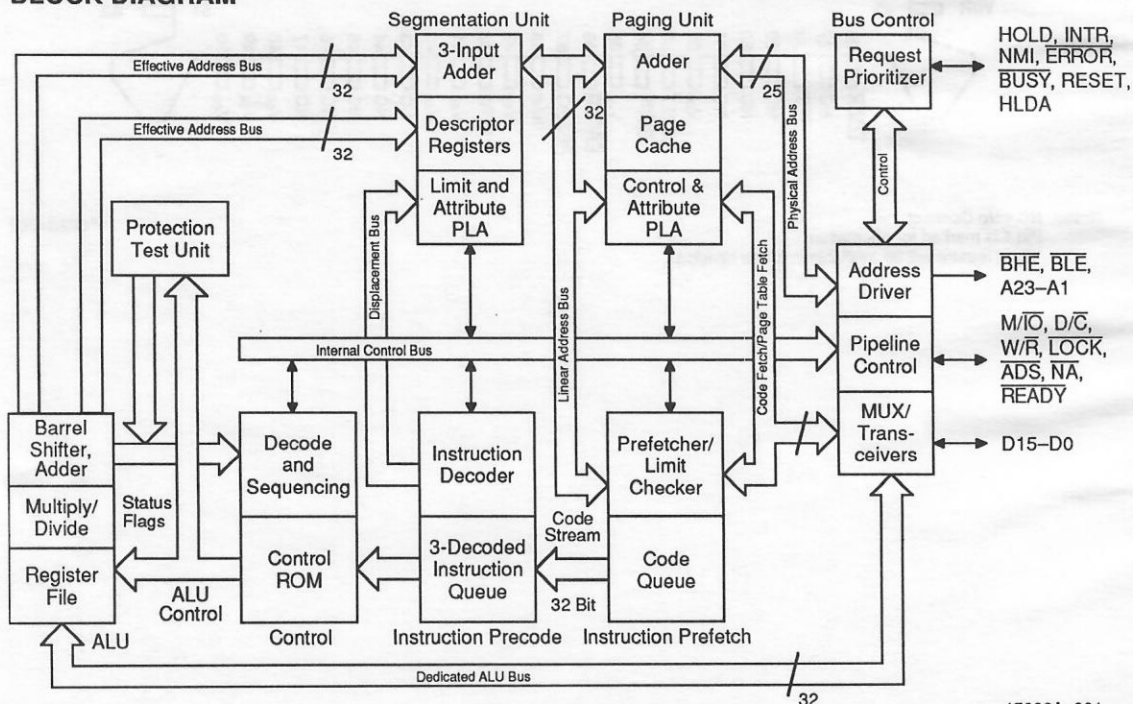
BLOCK DIAGRAM

Segmentation Unit

Paging Unit

Bus Control

3-Input Adder

Adder

Request Prioritizer

HOLD, INTR, NMI, $\overline{ERROR}$, $\overline{BUSY}$, RESET, HLDA

Effective Address Bus

32

32

25

Effective Address Bus

Descriptor Registers

Page Cache

32

Physical Address Bus

Control

Limit and Attribute PLA

Control & Attribute PLA

Protection Test Unit

Displacement Bus

Linear Address Bus

Code Fetch/Page Table Fetch

Address Driver

$\overline{BHE}$, $\overline{BLE}$, A23–A1

Internal Control Bus

Pipeline Control

M/$\overline{IO}$, D/$\overline{C}$, W/$\overline{R}$, $\overline{LOCK}$, $\overline{ADS}$, $\overline{NA}$, $\overline{READY}$

MUX/ Transceivers

D15–D0

Barrel Shifter, Adder

Decode and Sequencing

Instruction Decoder

Prefetcher/ Limit Checker

Multiply/ Divide

Status Flags

Code Stream

Register File

Control ROM

3-Decoded Instruction Queue

Code Queue

ALU Control

32 Bit

ALU

Control

Instruction Precode

Instruction Prefetch

Dedicated ALU Bus

32